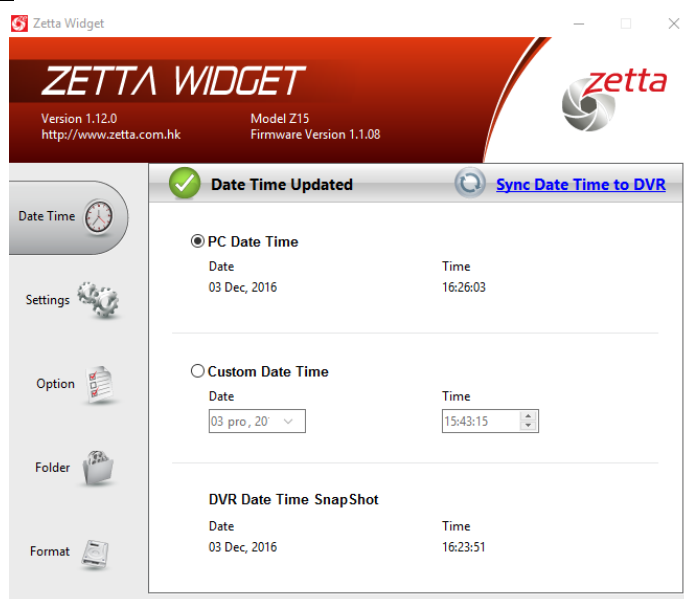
Zetta Widget

ZETTA WIDGET

Version 1.12.0
http://www.zetta.com.hk

Model Z15
Firmware Version 1.1.08

zetta

Date Time

Settings

Option

Folder

Format

Date Time Updated

Sync Date Time to DVR

PC Date Time

Date
03 Dec, 2016

Time
16:26:03

Custom Date Time

Date
03 pro, 20

Time
15:43:15

DVR Date Time SnapShot

Date
03 Dec, 2016

Time
16:23:51